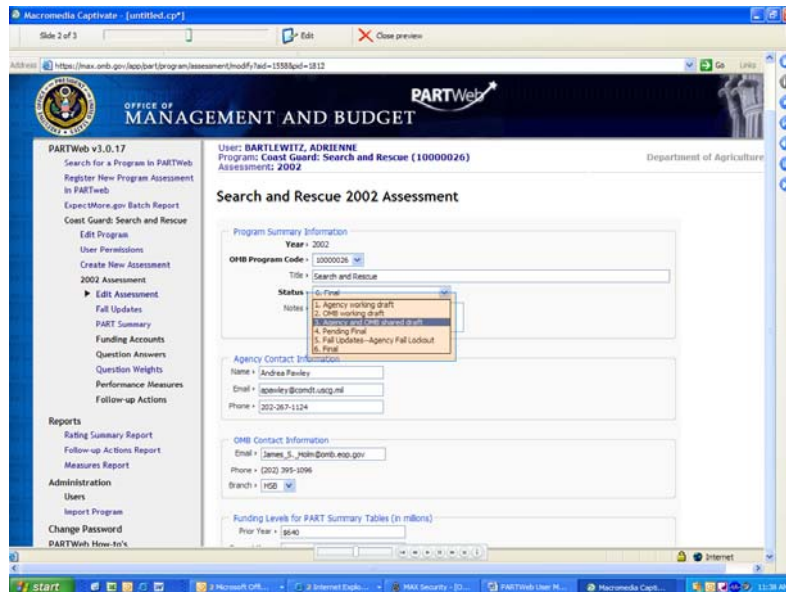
Macromedia Captivate - [untitled.cp*]

Slide 2 of 3

Edit

Close preview

Address https://max.omb.gov/app/part/program/assessment/modify?aid=1558&pid=1812

Go Links

OFFICE OF MANAGEMENT AND BUDGET

PARTWeb

PARTWeb v3.0.17

Search for a Program in PARTWeb

Register New Program Assessment in PARTweb

ExpectMore.gov Batch Report

Coast Guard: Search and Rescue

Edit Program

User Permissions

Create New Assessment

2002 Assessment

Edit Assessment

Fall Updates

PART Summary

Funding Accounts

Question Answers

Question Weights

Performance Measures

Follow-up Actions

Reports

Rating Summary Report

Follow-up Actions Report

Measures Report

Administration

Users

Import Program

Change Password

PARTWeb How-to's

User: BARTLEWITZ, ADRIENNE
Program: Coast Guard: Search and Rescue (10000026)
Assessment: 2002

Department of Agriculture

Search and Rescue 2002 Assessment

Program Summary Information

Year • 2002

OMB Program Code • 10000026

Title • Search and Rescue

Status • 6. Final

Notes

1. Agency working draft
2. OMB working draft
3. Agency and OMB shared draft
4. Pending Final
5. Fall Updates--Agency Fall Lockout
6. Final

Agency Contact Information

Name • Andrea Pawley

Email • apawley@comdt.uscg.mil

Phone • 202-267-1124

OMB Contact Information

Email • James_S._Holm@omb.eop.gov

Phone • (202) 395-1096

Branch • HSB

Funding Levels for PART Summary Tables (in millions)

Prior Year • $640

Internet

start

2 Microsoft Off...

2 Internet Explo...

MAX Security - [O...

PARTWeb User M...

Macromedia Capti...

11:38 AM